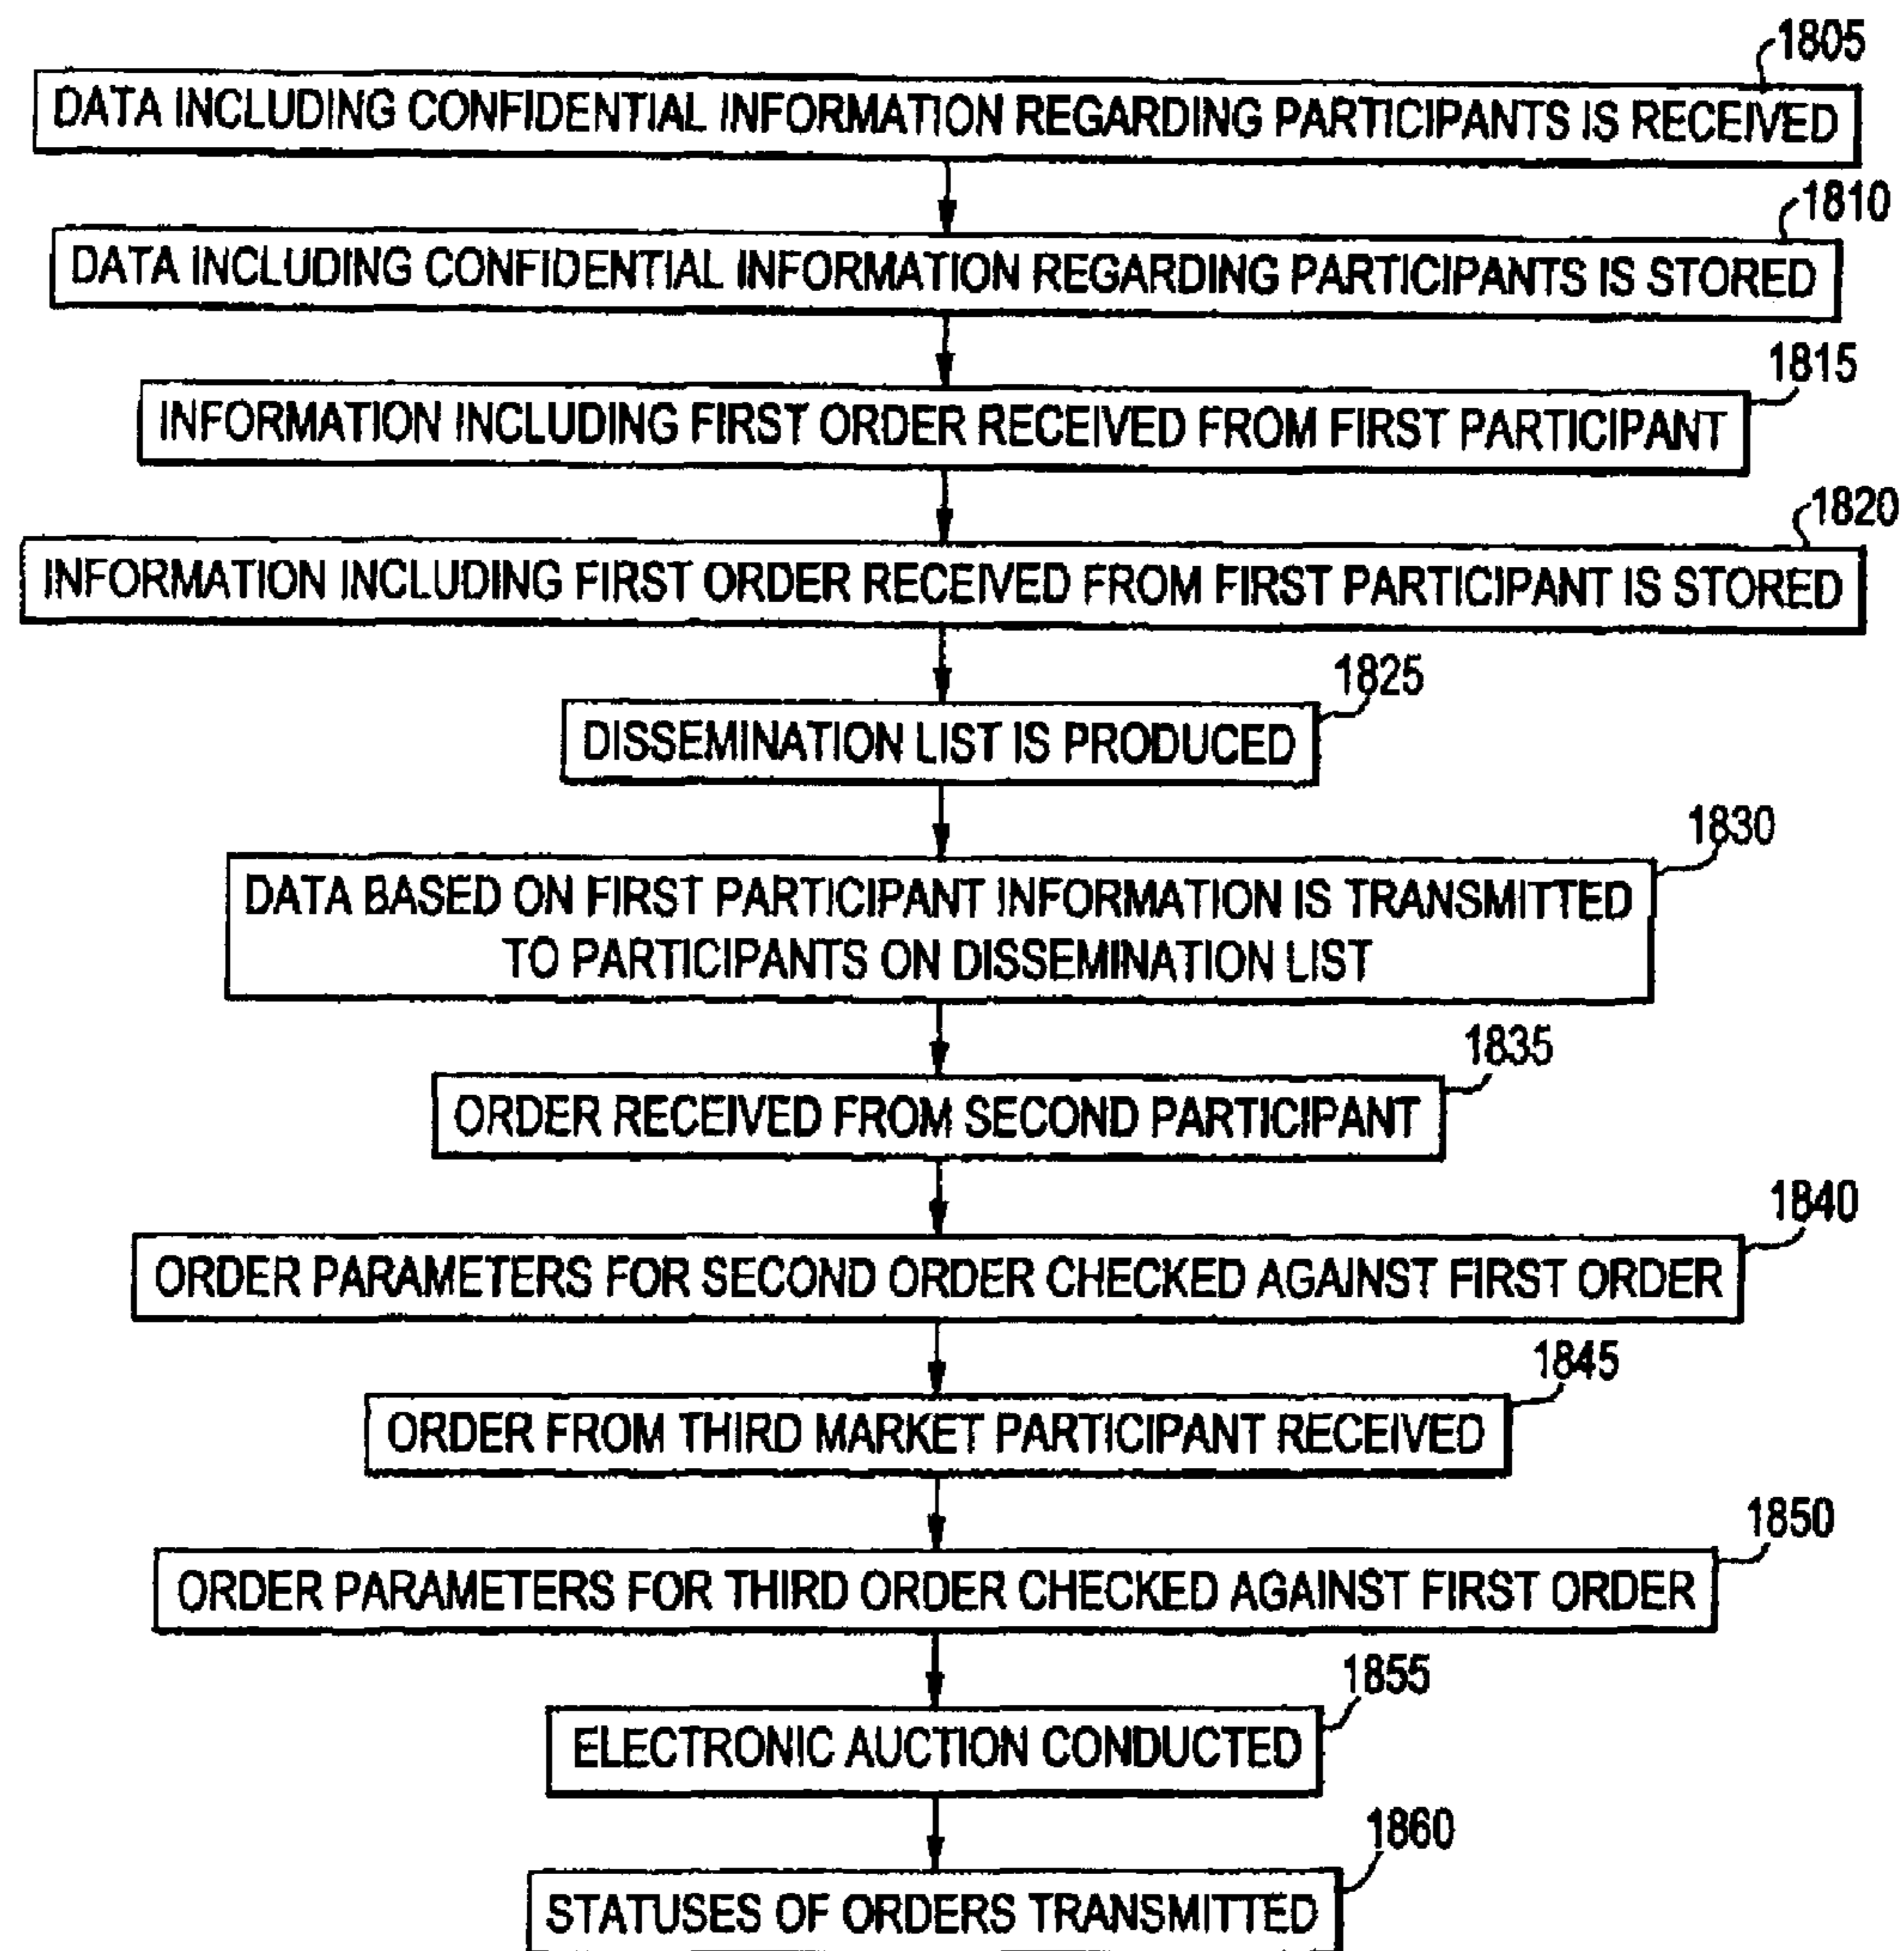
1805
DATA INCLUDING CONFIDENTIAL INFORMATION REGARDING PARTICIPANTS IS RECEIVED

1810
DATA INCLUDING CONFIDENTIAL INFORMATION REGARDING PARTICIPANTS IS STORED

1815
INFORMATION INCLUDING FIRST ORDER RECEIVED FROM FIRST PARTICIPANT

1820
INFORMATION INCLUDING FIRST ORDER RECEIVED FROM FIRST PARTICIPANT IS STORED

1825
DISSEMINATION LIST IS PRODUCED

1830
DATA BASED ON FIRST PARTICIPANT INFORMATION IS TRANSMITTED TO PARTICIPANTS ON DISSEMINATION LIST

1835
ORDER RECEIVED FROM SECOND PARTICIPANT

1840
ORDER PARAMETERS FOR SECOND ORDER CHECKED AGAINST FIRST ORDER

1845
ORDER FROM THIRD MARKET PARTICIPANT RECEIVED

1850
ORDER PARAMETERS FOR THIRD ORDER CHECKED AGAINST FIRST ORDER

1855
ELECTRONIC AUCTION CONDUCTED

1860
STATUSES OF ORDERS TRANSMITTED